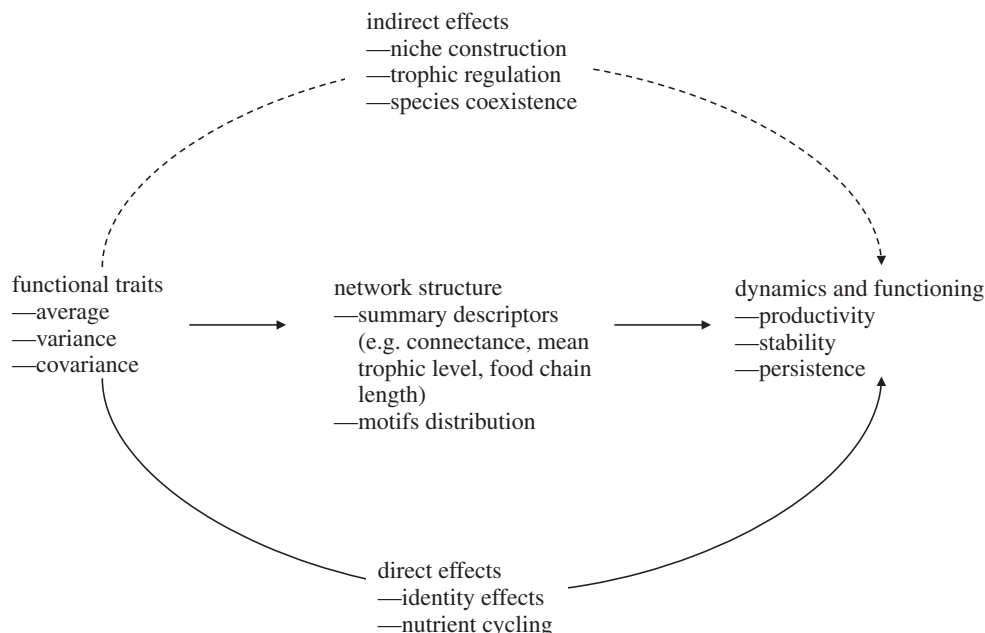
indirect effects
—niche construction
—trophic regulation
—species coexistence

functional traits
—average
—variance
—covariance

network structure
—summary descriptors (e.g. connectance, mean trophic level, food chain length)
—motifs distribution

dynamics and functioning
—productivity
—stability
—persistence

direct effects
—identity effects
—nutrient cycling